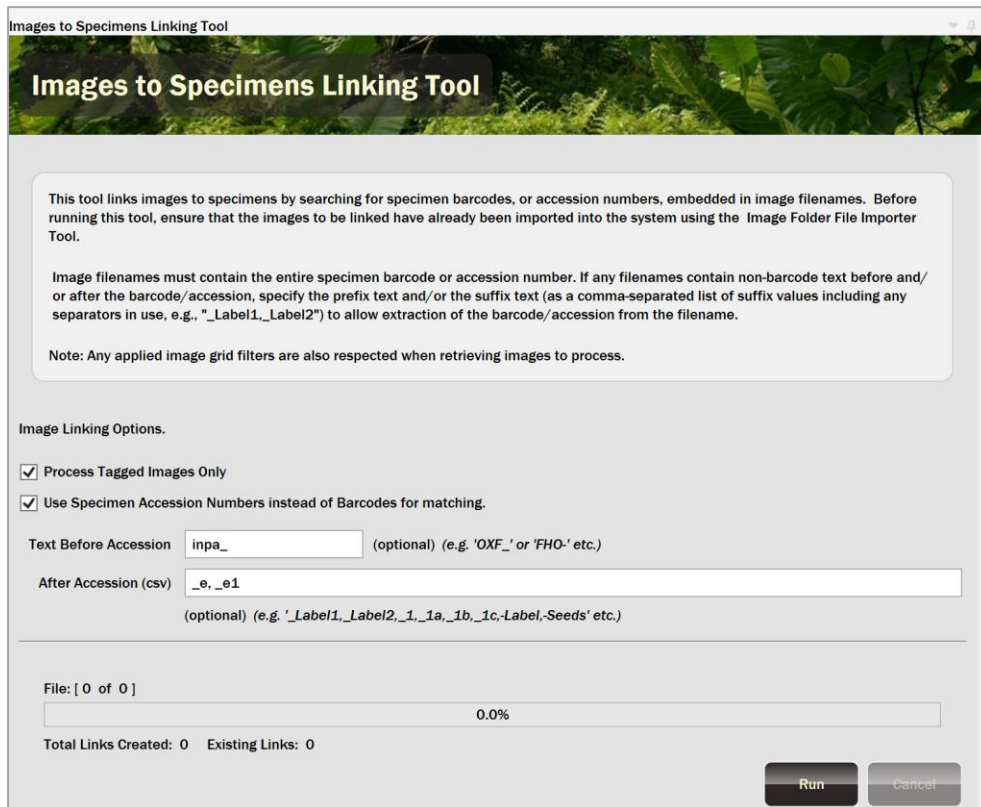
Images to Specimens Linking Tool

Images to Specimens Linking Tool

This tool links images to specimens by searching for specimen barcodes, or accession numbers, embedded in image filenames. Before running this tool, ensure that the images to be linked have already been imported into the system using the Image Folder File Importer Tool.

Image filenames must contain the entire specimen barcode or accession number. If any filenames contain non-barcode text before and/ or after the barcode/accession, specify the prefix text and/or the suffix text (as a comma-separated list of suffix values including any separators in use, e.g., "_Label1,_Label2") to allow extraction of the barcode/accession from the filename.

Note: Any applied image grid filters are also respected when retrieving images to process.

Image Linking Options.

Process Tagged Images Only

Use Specimen Accession Numbers instead of Barcodes for matching.

Text Before Accession inpa_ (optional) (e.g. 'OXF_' or 'FHO-' etc.)

After Accession (csv) _e, _e1

(optional) (e.g. '_Label1,_Label2,_1,_1a,_1b,_1c,-Label,-Seeds' etc.)

File: [ 0 of 0 ]

0.0%

Total Links Created: 0 Existing Links: 0

Run Cancel